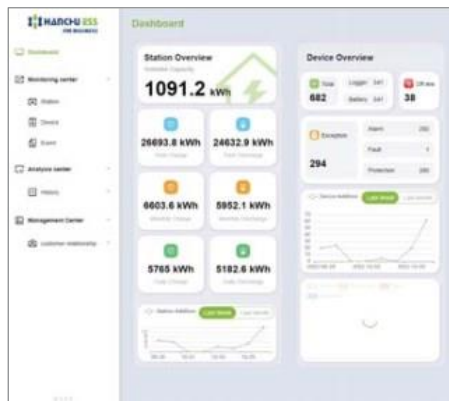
HANCHU ESS

Dashboard

Dashboard

Monitoring center

Station

Device

Event

Analysis center

History

Management Center

customer relationship

Station Overview

1091.2 kWh

26693.8 kWh

24632.9 kWh

6603.6 kWh

5952.1 kWh

5765 kWh

5182.6 kWh

Last Week

Device Overview

Total

682

Logger

Battery

Off-line

38

Exception

294

Alarm

Fault

Protection

Last Week

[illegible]